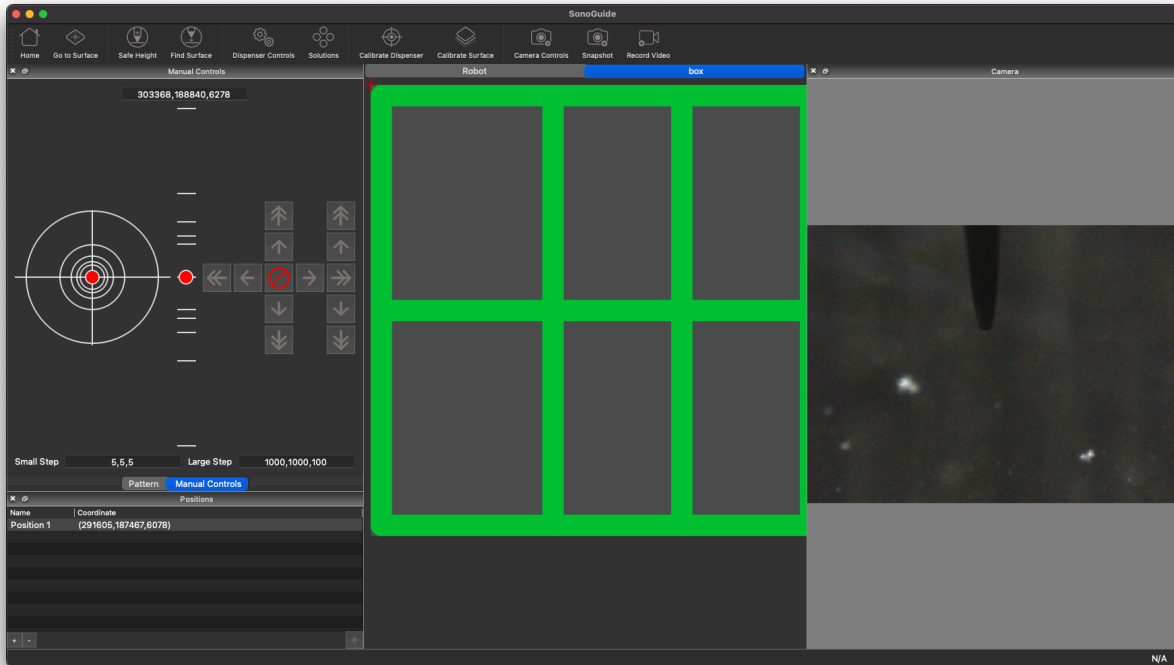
SonoGuide

Home
Go to Surface
Safe Height
Find Surface
Dispenser Controls
Solutions
Calibrate Dispenser
Calibrate Surface
Camera Controls
Snapshot
Record Video

Manual Controls

303368,188840,6278

Small Step 5,5,5 Large Step 1000,1000,100

Pattern Manual Controls

Positions

| Name | Coordinate |
|---|---|
| Position 1 | (291605,187467,6078) |

+ -

Robot box

Camera

N/A